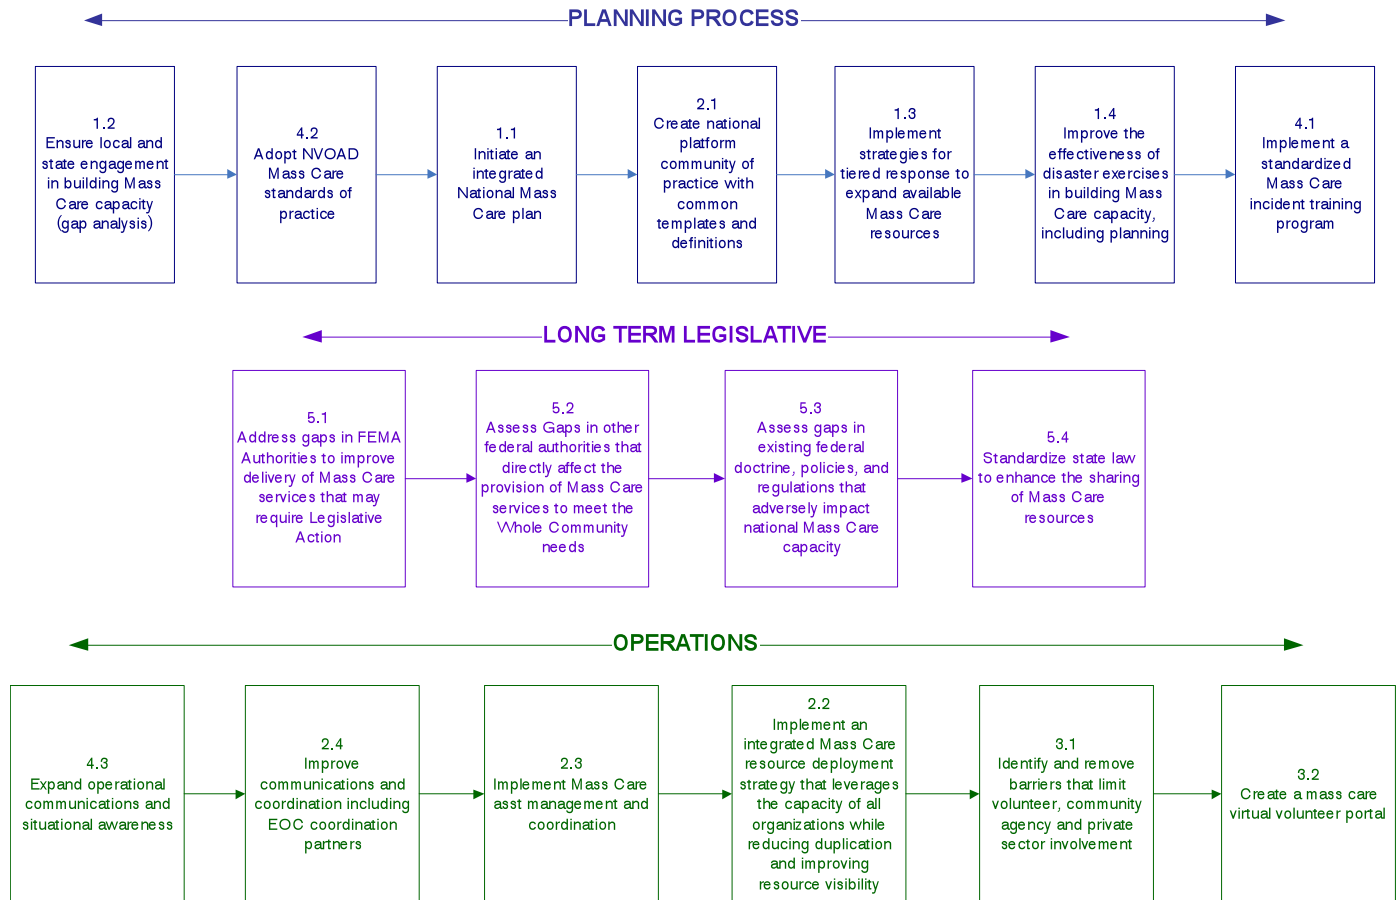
PLANNING PROCESS

1.2
Ensure local and state engagement in building Mass Care capacity (gap analysis)

4.2
Adopt NVOAD Mass Care standards of practice

1.1
Initiate an integrated National Mass Care plan

2.1
Create national platform community of practice with common templates and definitions

1.3
Implement strategies for tiered response to expand available Mass Care resources

1.4
Improve the effectiveness of disaster exercises in building Mass Care capacity, including planning

4.1
Implement a standardized Mass Care incident training program

LONG TERM LEGISLATIVE

5.1
Address gaps in FEMA Authorities to improve delivery of Mass Care services that may require Legislative Action

5.2
Assess Gaps in other federal authorities that directly affect the provision of Mass Care services to meet the Whole Community needs

5.3
Assess gaps in existing federal doctrine, policies, and regulations that adversely impact national Mass Care capacity

5.4
Standardize state law to enhance the sharing of Mass Care resources

OPERATIONS

4.3
Expand operational communications and situational awareness

2.4
Improve communications and coordination including EOC coordination partners

2.3
Implement Mass Care asst management and coordination

2.2
Implement an integrated Mass Care resource deployment strategy that leverages the capacity of all organizations while reducing duplication and improving resource visibility

3.1
Identify and remove barriers that limit volunteer, community agency and private sector involvement

3.2
Create a mass care virtual volunteer portal